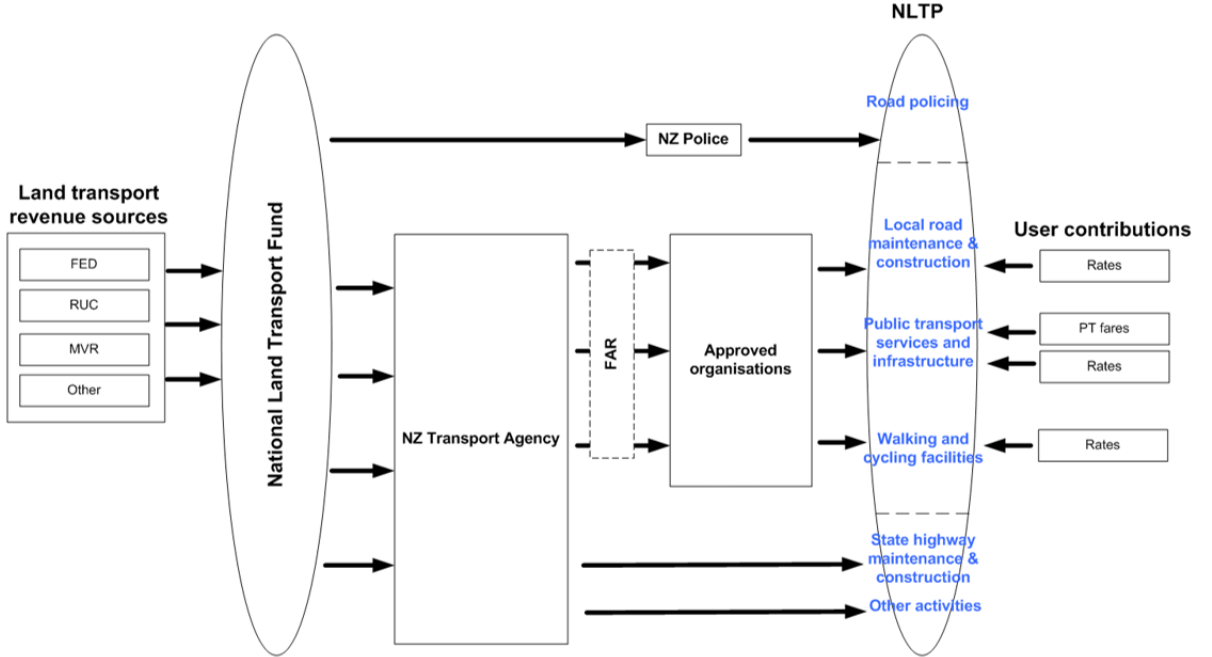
NLTP

Land transport revenue sources

FED

RUC

MVR

Other

National Land Transport Fund

NZ Police

Road policing

NZ Transport Agency

FAR

Approved organisations

Local road maintenance & construction

Public transport services and infrastructure

Walking and cycling facilities

State highway maintenance & construction

Other activities

User contributions

Rates

PT fares

Rates

Rates